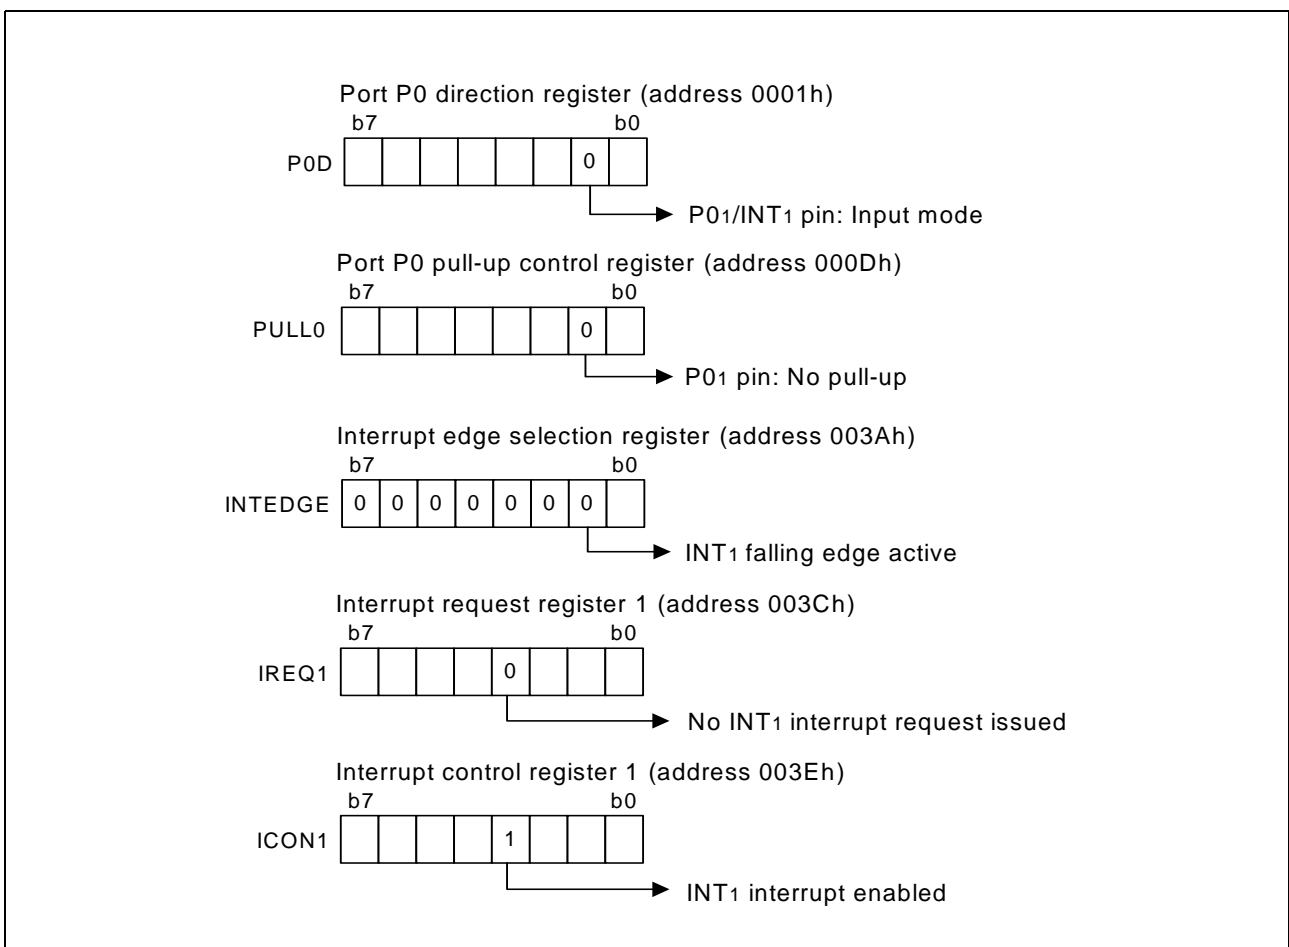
Port P0 direction register (address 0001h)

b7 b0

P0D | | | | | | | 0 | |

P01/INT1 pin: Input mode

Port P0 pull-up control register (address 000Dh)

b7 b0

PULL0 | | | | | | | 0 | |

P01 pin: No pull-up

Interrupt edge selection register (address 003Ah)

b7 b0

INTEDGE | 0 | 0 | 0 | 0 | 0 | 0 | 0 | |

INT1 falling edge active

Interrupt request register 1 (address 003Ch)

b7 b0

IREQ1 | | | | | 0 | | | |

No INT1 interrupt request issued

Interrupt control register 1 (address 003Eh)

b7 b0

ICON1 | | | | | 1 | | | |

INT1 interrupt enabled